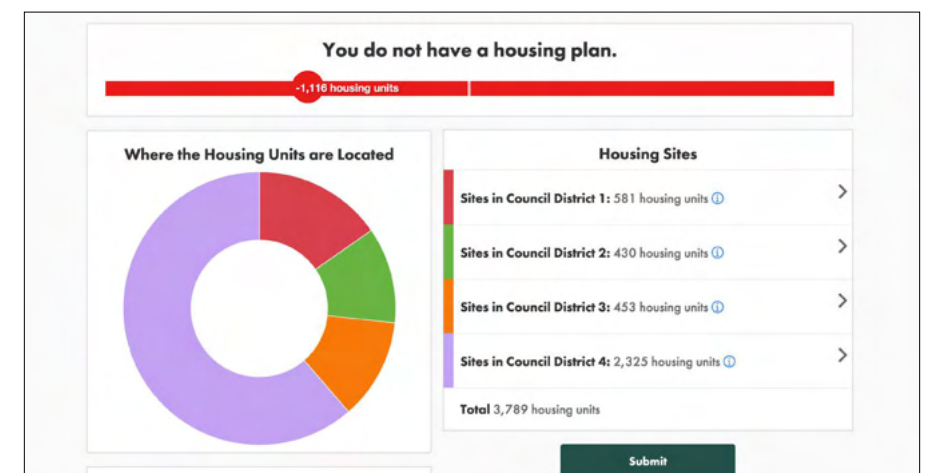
You do not have a housing plan.

-1,116 housing units

Where the Housing Units are Located

Housing Sites

Sites in Council District 1: 581 housing units ⓘ

Sites in Council District 2: 430 housing units ⓘ

Sites in Council District 3: 453 housing units ⓘ

Sites in Council District 4: 2,325 housing units ⓘ

Total 3,789 housing units

Submit